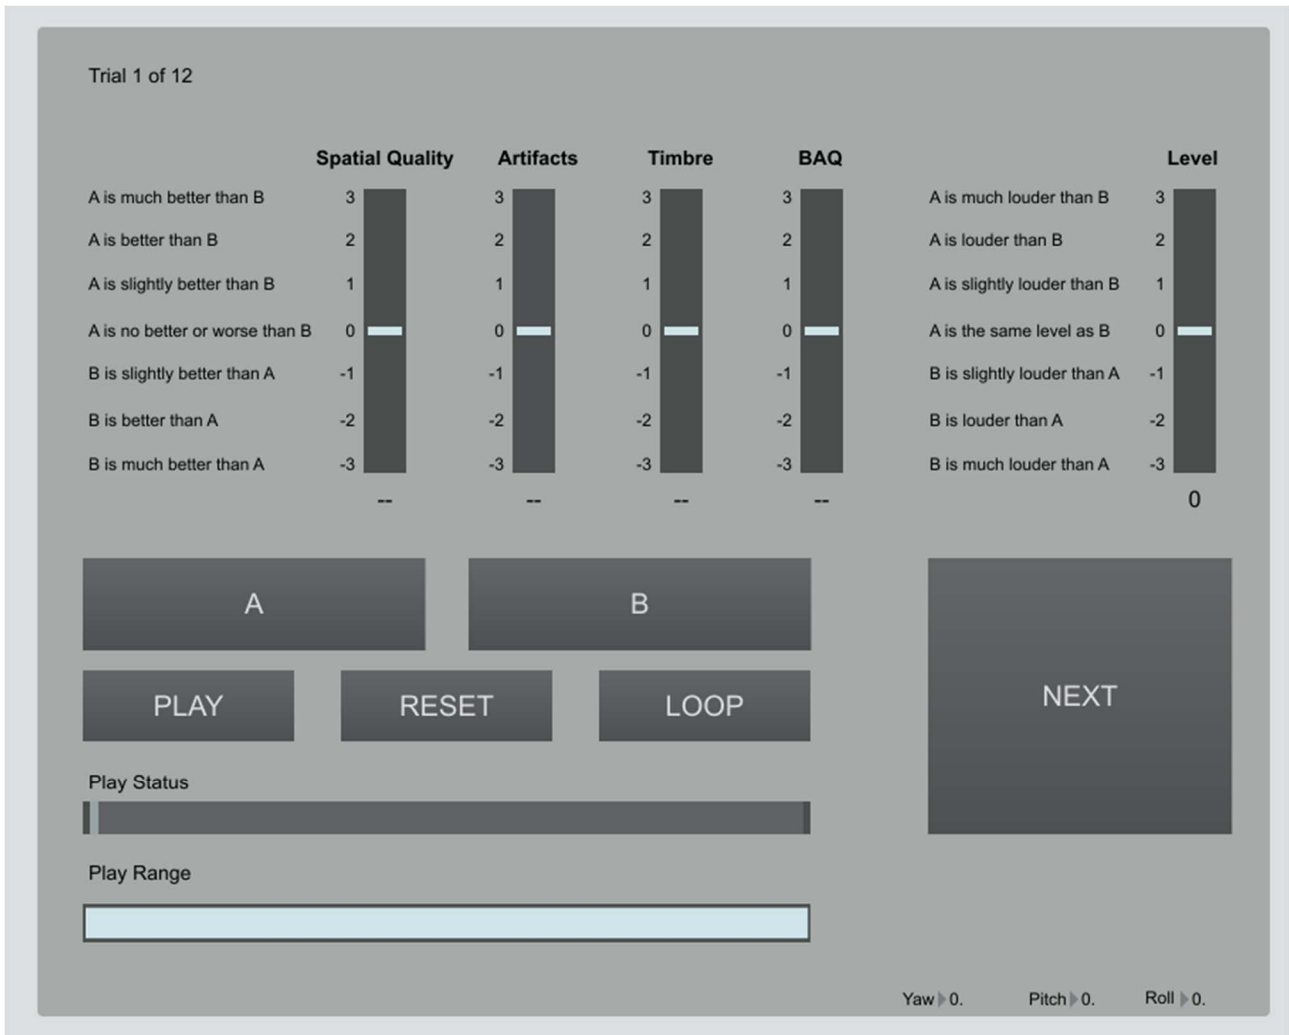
Trial 1 of 12

| | Spatial Quality | Artifacts | Timbre | BAQ |
|---|---|---|---|---|
| A is much better than B | 3 | 3 | 3 | 3 |
| A is better than B | 2 | 2 | 2 | 2 |
| A is slightly better than B | 1 | 1 | 1 | 1 |
| A is no better or worse than B | 0 | 0 | 0 | 0 |
| B is slightly better than A | -1 | -1 | -1 | -1 |
| B is better than A | -2 | -2 | -2 | -2 |
| B is much better than A | -3 | -3 | -3 | -3 |
| | -- | -- | -- | -- |

| | Level |
|---|---|
| A is much louder than B | 3 |
| A is louder than B | 2 |
| A is slightly louder than B | 1 |
| A is the same level as B | 0 |
| B is slightly louder than A | -1 |
| B is louder than A | -2 |
| B is much louder than A | -3 |
| | 0 |

A

B

PLAY

RESET

LOOP

NEXT

Play Status

Play Range

Yaw 0.

Pitch 0.

Roll 0.